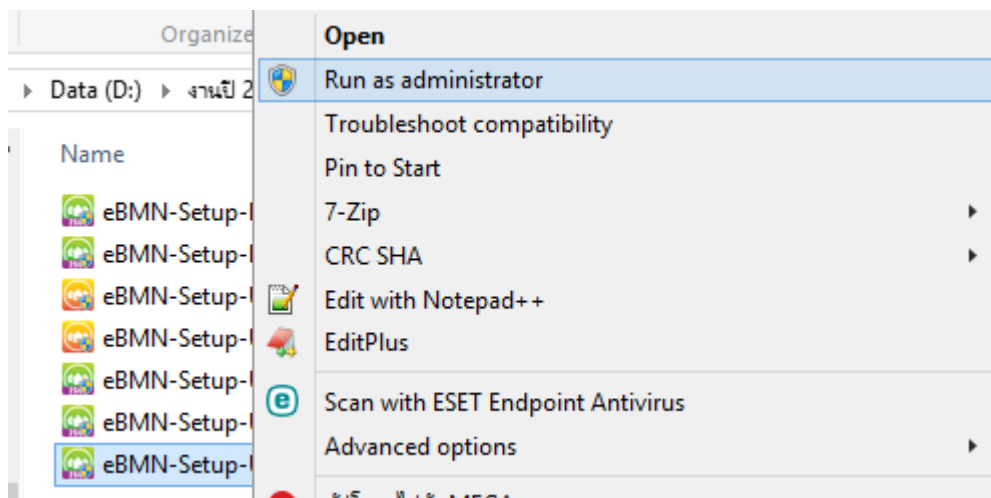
Organize

Data (D:) ▸ งานปี 2

Name

eBMN-Setup-I
eBMN-Setup-I
eBMN-Setup-I
eBMN-Setup-I
eBMN-Setup-I
eBMN-Setup-I
eBMN-Setup-I

Open
Run as administrator
Troubleshoot compatibility
Pin to Start
7-Zip
CRC SHA
Edit with Notepad++
EditPlus
Scan with ESET Endpoint Antivirus
Advanced options
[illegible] MEGA